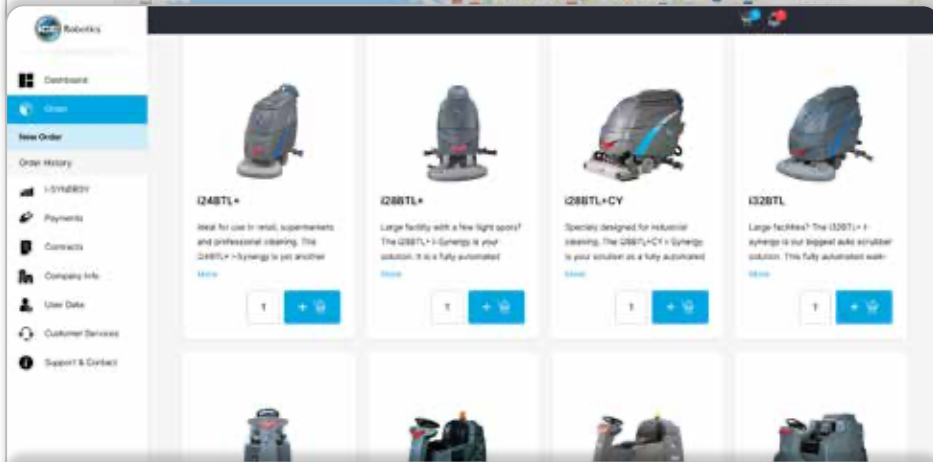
Robotics

Dashboard

Order

New Order

Order History

I-SYNERGY

Payments

Contracts

Company Info

User Data

Customer Services

Support & Contact

i24BTL+

Ideal for use in retail, supermarkets and professional cleaning. The i24BTL+ I-Synergy is yet another

More

1

i28BTL+

Large facility with a few tight spots? The i28BTL+ I-Synergy is your solution. It is a fully automated

More

1

i28BTL+CY

Specially designed for industrial cleaning. The i28BTL+CY I-Synergy is your solution as a fully automated

More

1

i32BTL

Large facilities? The i32BTL+ I-synergy is our biggest auto scrubber solution. This fully automated walk-

More

1